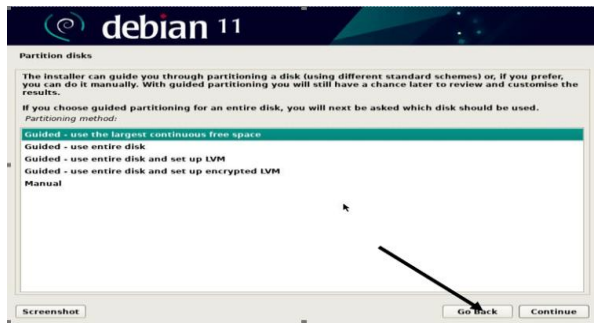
debian 11

Partition disks

The installer can guide you through partitioning a disk (using different standard schemes) or, if you prefer, you can do it manually. With guided partitioning you will still have a chance later to review and customise the results.

If you choose guided partitioning for an entire disk, you will next be asked which disk should be used.

Partitioning method:

Guided - use the largest continuous free space
Guided - use entire disk
Guided - use entire disk and set up LVM
Guided - use entire disk and set up encrypted LVM
Manual

Screenshot

Go Back

Continue